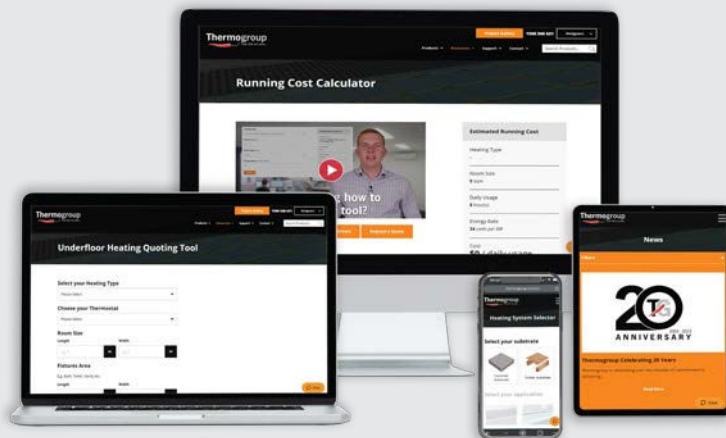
Thermogroup

Products

Resources

Support

Contact

Search Products...

Running Cost Calculator

g how to tool?

Estimated Running Cost

Heating Type

Room Size

Daily Usage

Energy Rate

Cost

Thermogroup

Underfloor Heating Quoting Tool

Select your Heating Type

Please Select

Choose your Thermostat

Please Select

Room Size

Length

Width

Fixtures Area

Length

Width

Thermogroup

Heating System Selector

Select your substrate

Thermogroup

News

20

ANNIVERSARY

Thermogroup Celebrating 20 Years

Read More